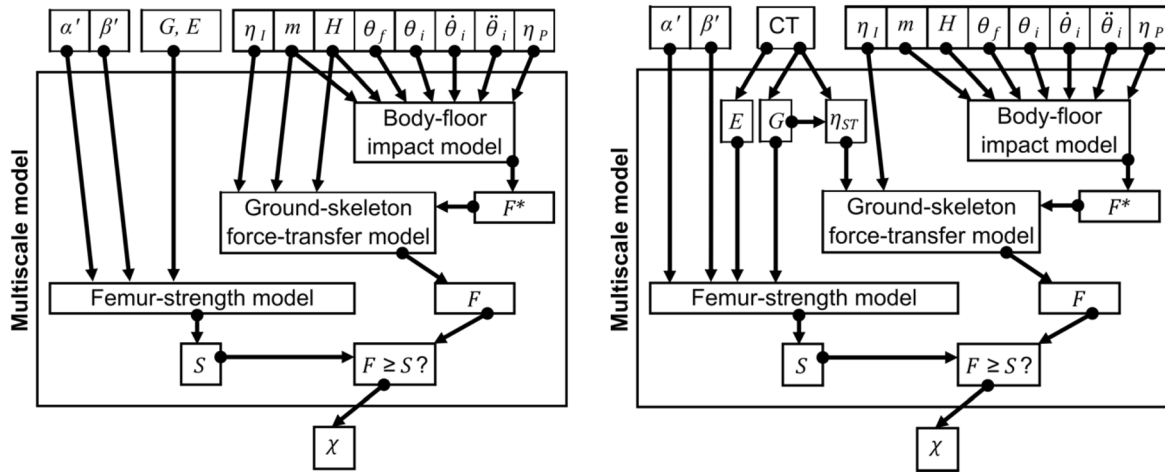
$\alpha'$ $\beta'$ $G, E$ $\eta_I$ $m$ $H$ $\theta_f$ $\theta_i$ $\dot{\theta}_i$ $\ddot{\theta}_i$ $\eta_P$

Multiscale model

Body-floor impact model

$F^*$

Ground-skeleton force-transfer model

Femur-strength model

$F$

$S$

$F \geq S$?

$\chi$

$\alpha'$ $\beta'$ CT $\eta_I$ $m$ $H$ $\theta_f$ $\theta_i$ $\dot{\theta}_i$ $\ddot{\theta}_i$ $\eta_P$

Multiscale model

$E$ $G$ $\eta_{ST}$

Body-floor impact model

$F^*$

Ground-skeleton force-transfer model

Femur-strength model

$F$

$S$

$F \geq S$?

$\chi$